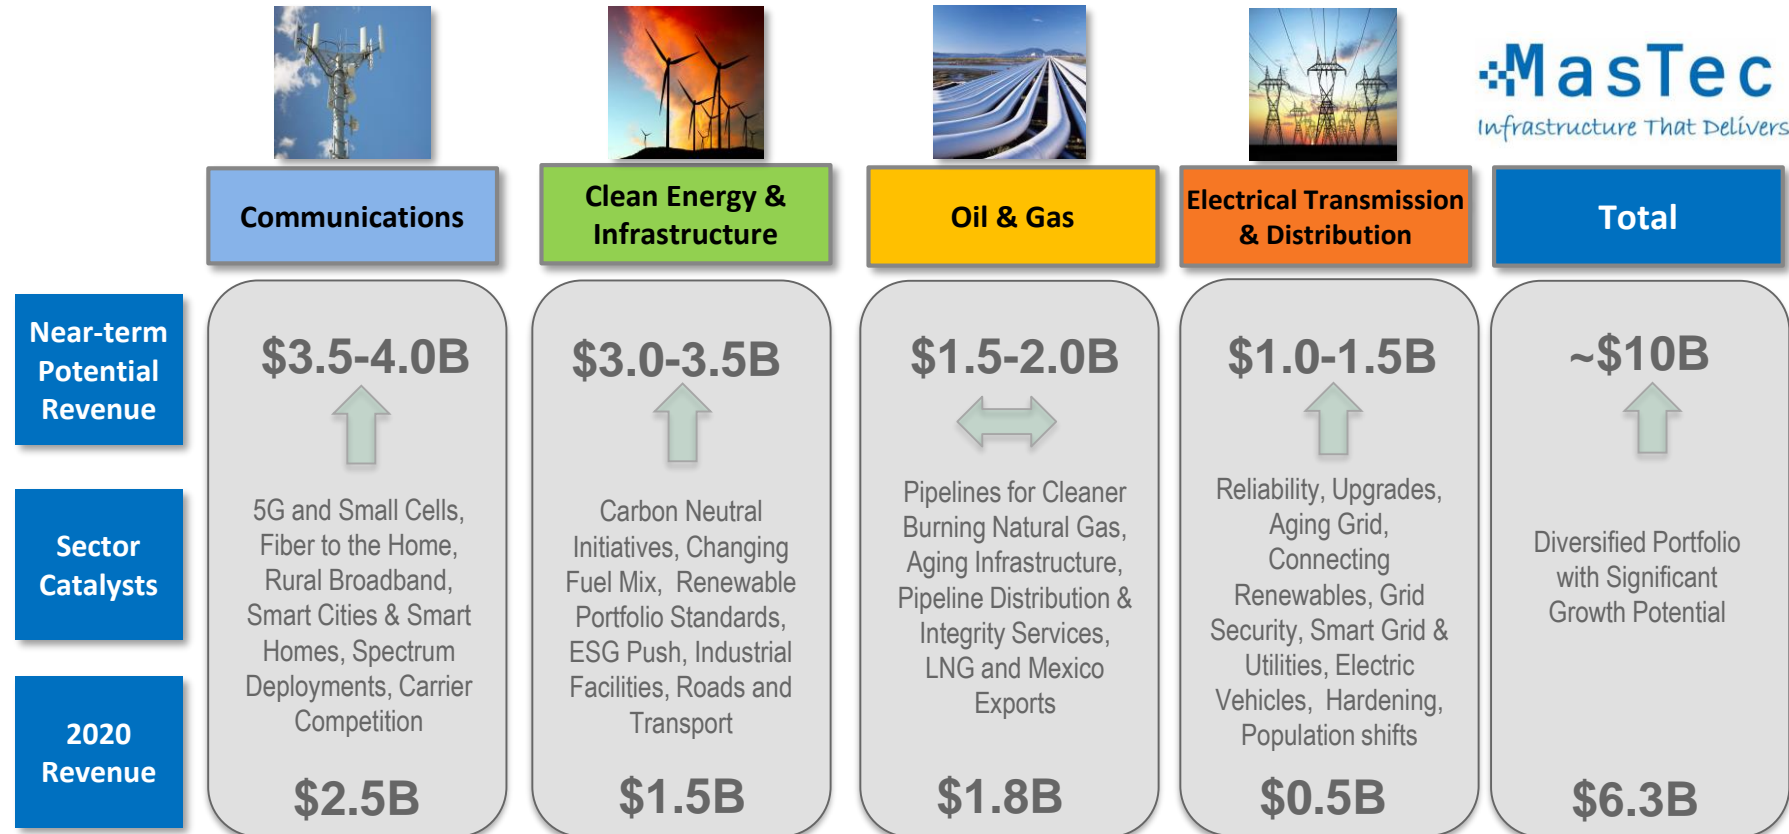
MasTec
Infrastructure That Delivers

| | Communications | Clean Energy & Infrastructure | Oil & Gas | Electrical Transmission & Distribution | Total |
|---|---|---|---|---|---|
| Near-term Potential Revenue | $3.5-4.0B | $3.0-3.5B | $1.5-2.0B | $1.0-1.5B | ~$10B |
| Sector Catalysts | 5G and Small Cells, Fiber to the Home, Rural Broadband, Smart Cities & Smart Homes, Spectrum Deployments, Carrier Competition | Carbon Neutral Initiatives, Changing Fuel Mix, Renewable Portfolio Standards, ESG Push, Industrial Facilities, Roads and Transport | Pipelines for Cleaner Burning Natural Gas, Aging Infrastructure, Pipeline Distribution & Integrity Services, LNG and Mexico Exports | Reliability, Upgrades, Aging Grid, Connecting Renewables, Grid Security, Smart Grid & Utilities, Electric Vehicles, Hardening, Population shifts | Diversified Portfolio with Significant Growth Potential |
| 2020 Revenue | $2.5B | $1.5B | $1.8B | $0.5B | $6.3B |